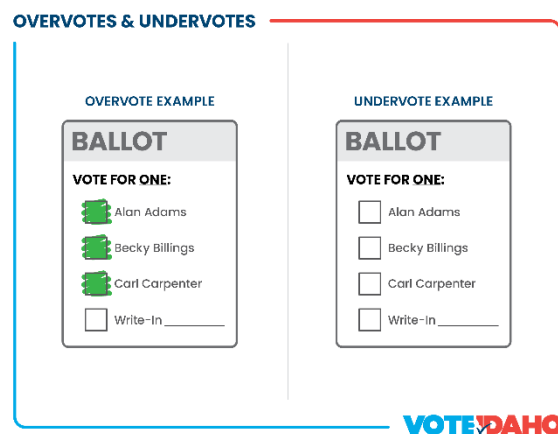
OVERVOTES & UNDERVOTES

OVERVOTE EXAMPLE

BALLOT

VOTE FOR ONE:

Alan Adams

Becky Billings

Carl Carpenter

Write-In ________

UNDERVOTE EXAMPLE

BALLOT

VOTE FOR ONE:

Alan Adams

Becky Billings

Carl Carpenter

Write-In ________

VOTE IDAHO